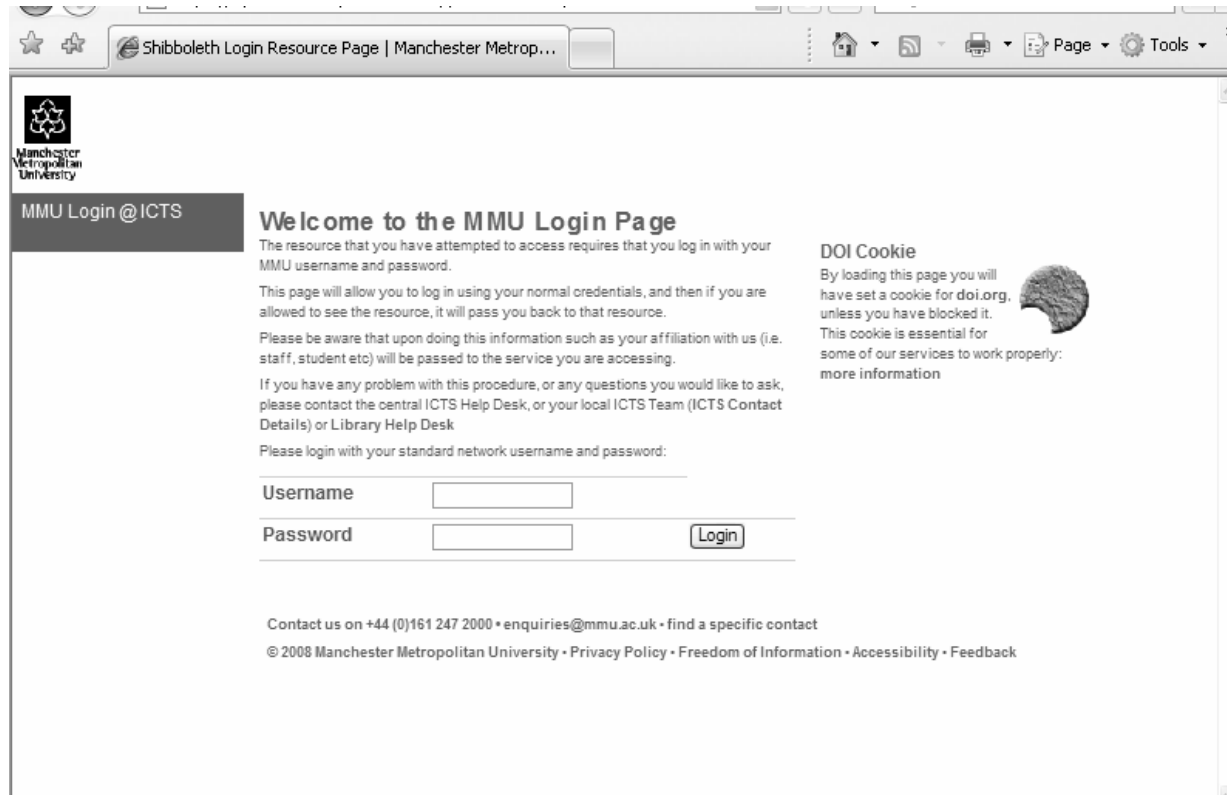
Shibboleth Login Resource Page | Manchester Metrop...

Page ▾ Tools ▾

Manchester Metropolitan University

MMU Login @ ICTS

Welcome to the MMU Login Page

The resource that you have attempted to access requires that you log in with your MMU username and password.

This page will allow you to log in using your normal credentials, and then if you are allowed to see the resource, it will pass you back to that resource.

Please be aware that upon doing this information such as your affiliation with us (i.e. staff, student etc) will be passed to the service you are accessing.

If you have any problem with this procedure, or any questions you would like to ask, please contact the central ICTS Help Desk, or your local ICTS Team (ICTS Contact Details) or Library Help Desk

Please login with your standard network username and password:

| Username | |
|---|---|
| Password | Login |

DOI Cookie

By loading this page you will have set a cookie for doi.org, unless you have blocked it. This cookie is essential for some of our services to work properly: more information

Contact us on +44 (0)161 247 2000 • enquiries@mmu.ac.uk • find a specific contact

© 2008 Manchester Metropolitan University • Privacy Policy • Freedom of Information • Accessibility • Feedback